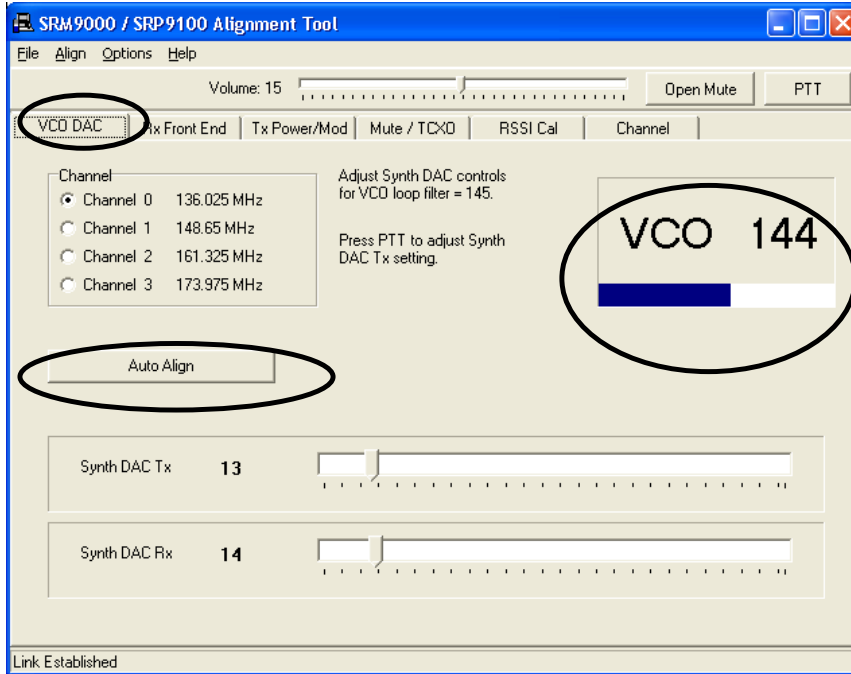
SRM9000 / SRP9100 Alignment Tool

File Align Options Help

Volume: 15

Open Mute

PTT

VCO DAC | Rx Front End | Tx Power/Mod | Mute / TCXO | RSSI Cal | Channel

Channel
Channel 0 136.025 MHz
Channel 1 148.65 MHz
Channel 2 161.325 MHz
Channel 3 173.975 MHz

Adjust Synth DAC controls for VCO loop filter = 145.

Press PTT to adjust Synth DAC Tx setting.

VCO 144

Auto Align

Synth DAC Tx 13

Synth DAC Rx 14

Link Established